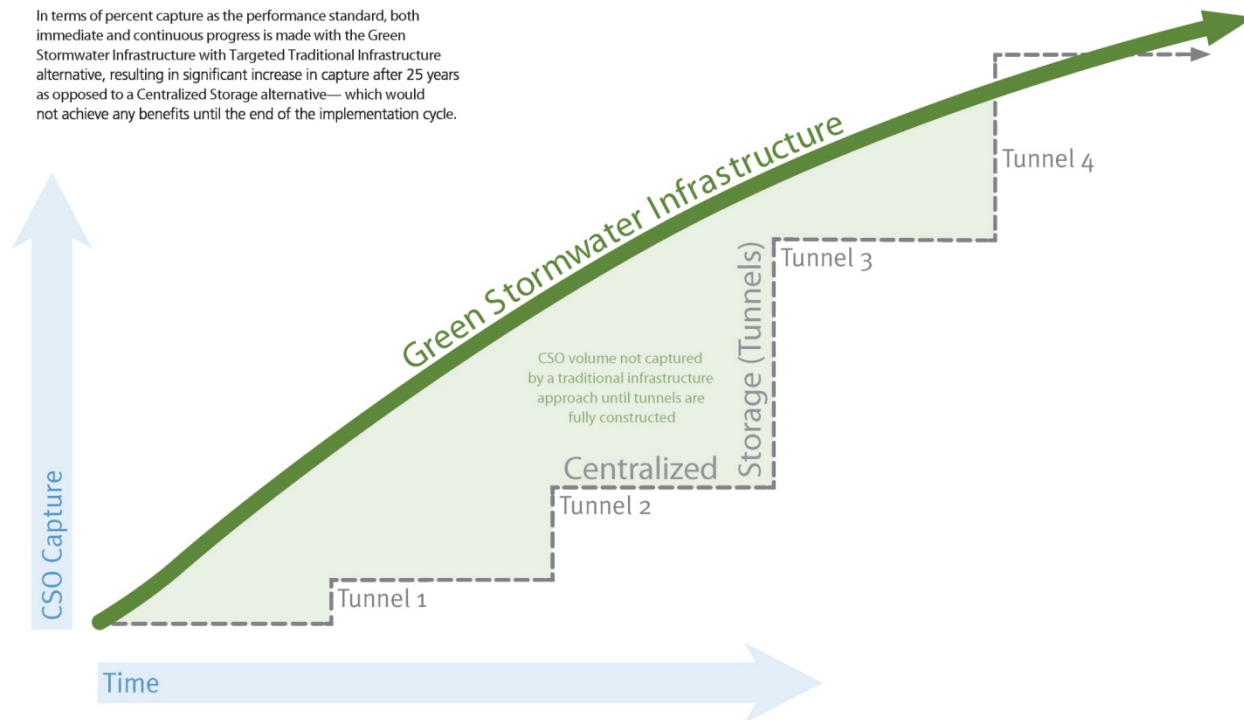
In terms of percent capture as the performance standard, both immediate and continuous progress is made with the Green Stormwater Infrastructure with Targeted Traditional Infrastructure alternative, resulting in significant increase in capture after 25 years as opposed to a Centralized Storage alternative— which would not achieve any benefits until the end of the implementation cycle.

Green Stormwater Infrastructure

Tunnel 4

Tunnel 3

Storage (Tunnels)

CSO volume not captured by a traditional infrastructure approach until tunnels are fully constructed

Centralized

Tunnel 2

Tunnel 1

CSO Capture

Time